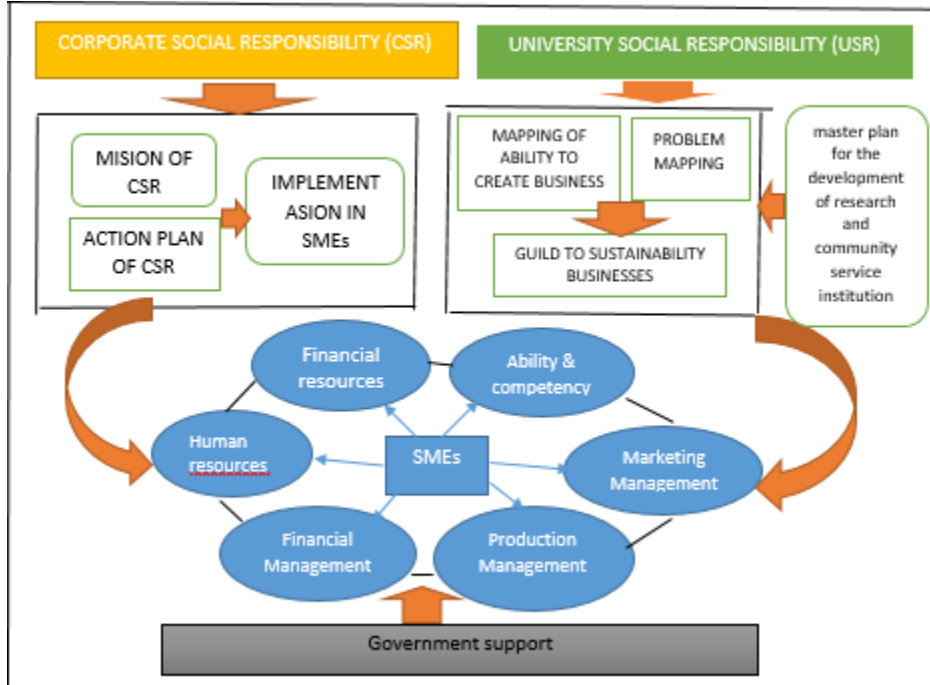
CORPORATE SOCIAL RESPONSIBILITY (CSR)

UNIVERSITY SOCIAL RESPONSIBILITY (USR)

MISION OF CSR

ACTION PLAN OF CSR

IMPLEMENT ASION IN SMEs

MAPPING OF ABILITY TO CREATE BUSINESS

PROBLEM MAPPING

GUILD TO SUSTAINABILITY BUSINESSES

master plan for the development of research and community service institution

Financial resources

Ability & competency

Human resources

SMEs

Marketing Management

Financial Management

Production Management

Government support